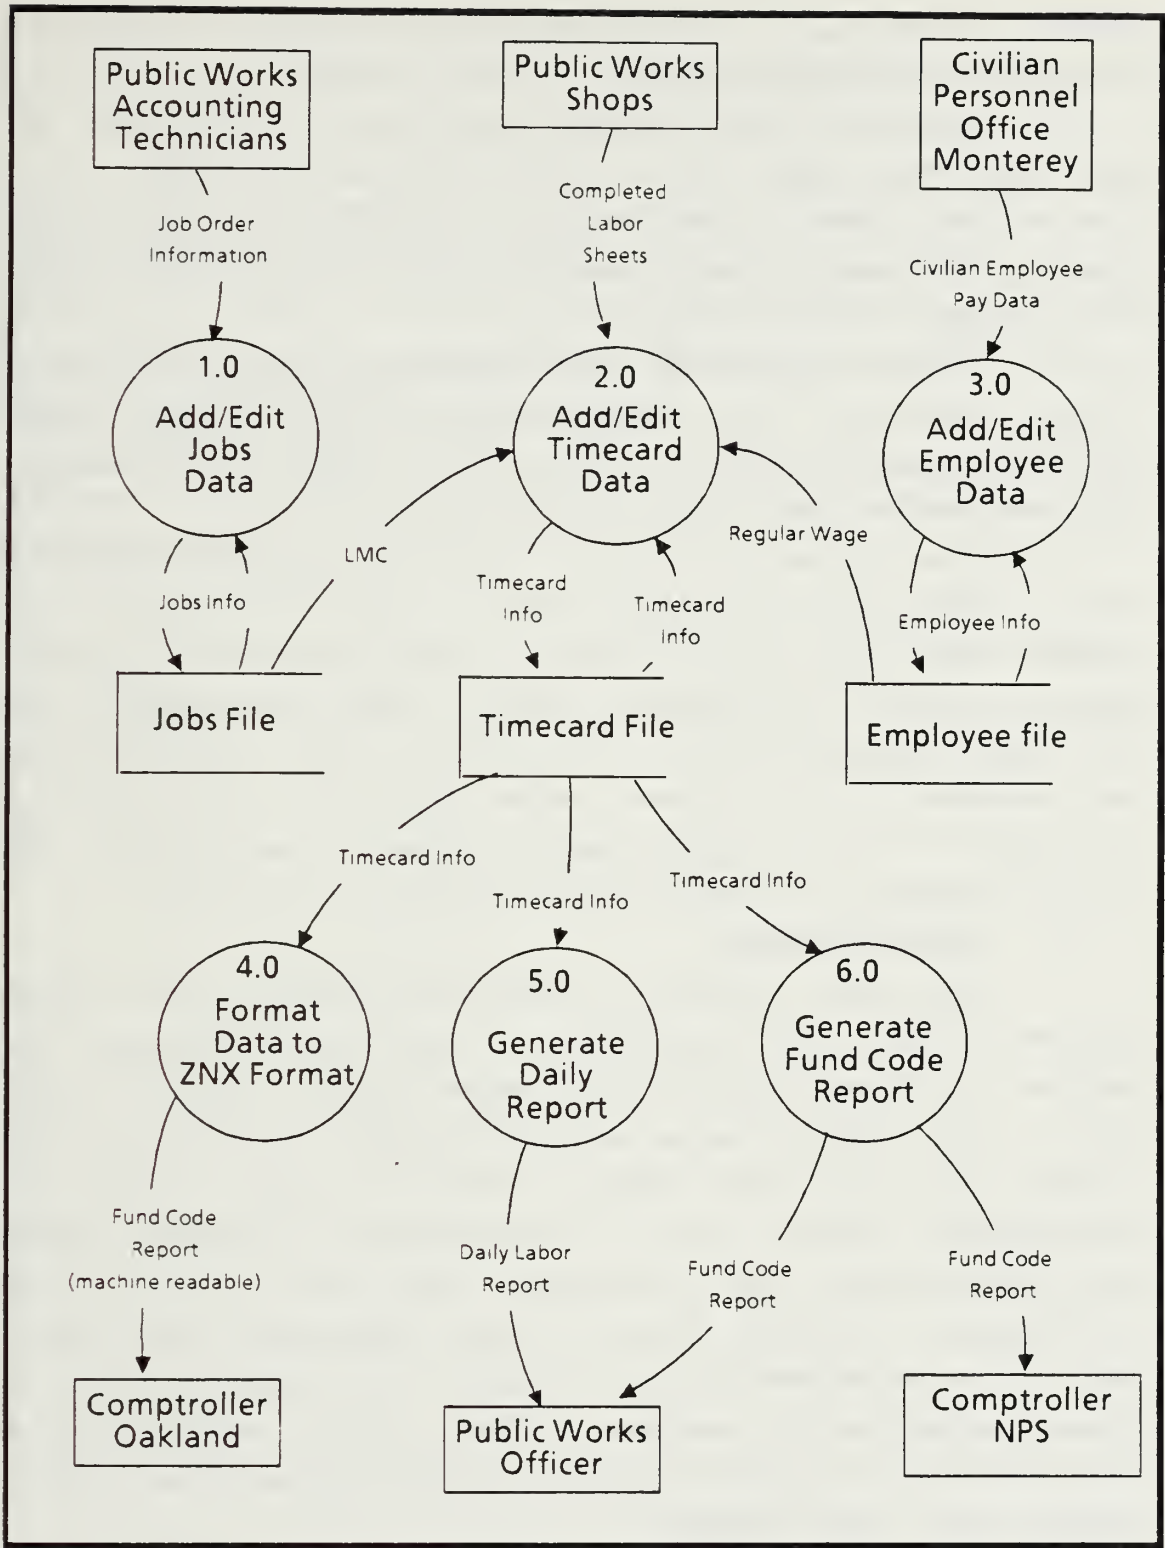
Public Works Accounting Technicians

Public Works Shops

Civilian Personnel Office Monterey

Job Order Information

Completed Labor Sheets

Civilian Employee Pay Data

1.0
Add/Edit Jobs Data

2.0
Add/Edit Timecard Data

3.0
Add/Edit Employee Data

LMC

Regular Wage

Jobs Info

Timecard Info

Timecard Info

Employee Info

Jobs File

Timecard File

Employee file

Timecard Info

Timecard Info

Timecard Info

4.0
Format Data to ZNX Format

5.0
Generate Daily Report

6.0
Generate Fund Code Report

Fund Code Report (machine readable)

Daily Labor Report

Fund Code Report

Fund Code Report

Comptroller Oakland

Public Works Officer

Comptroller NPS